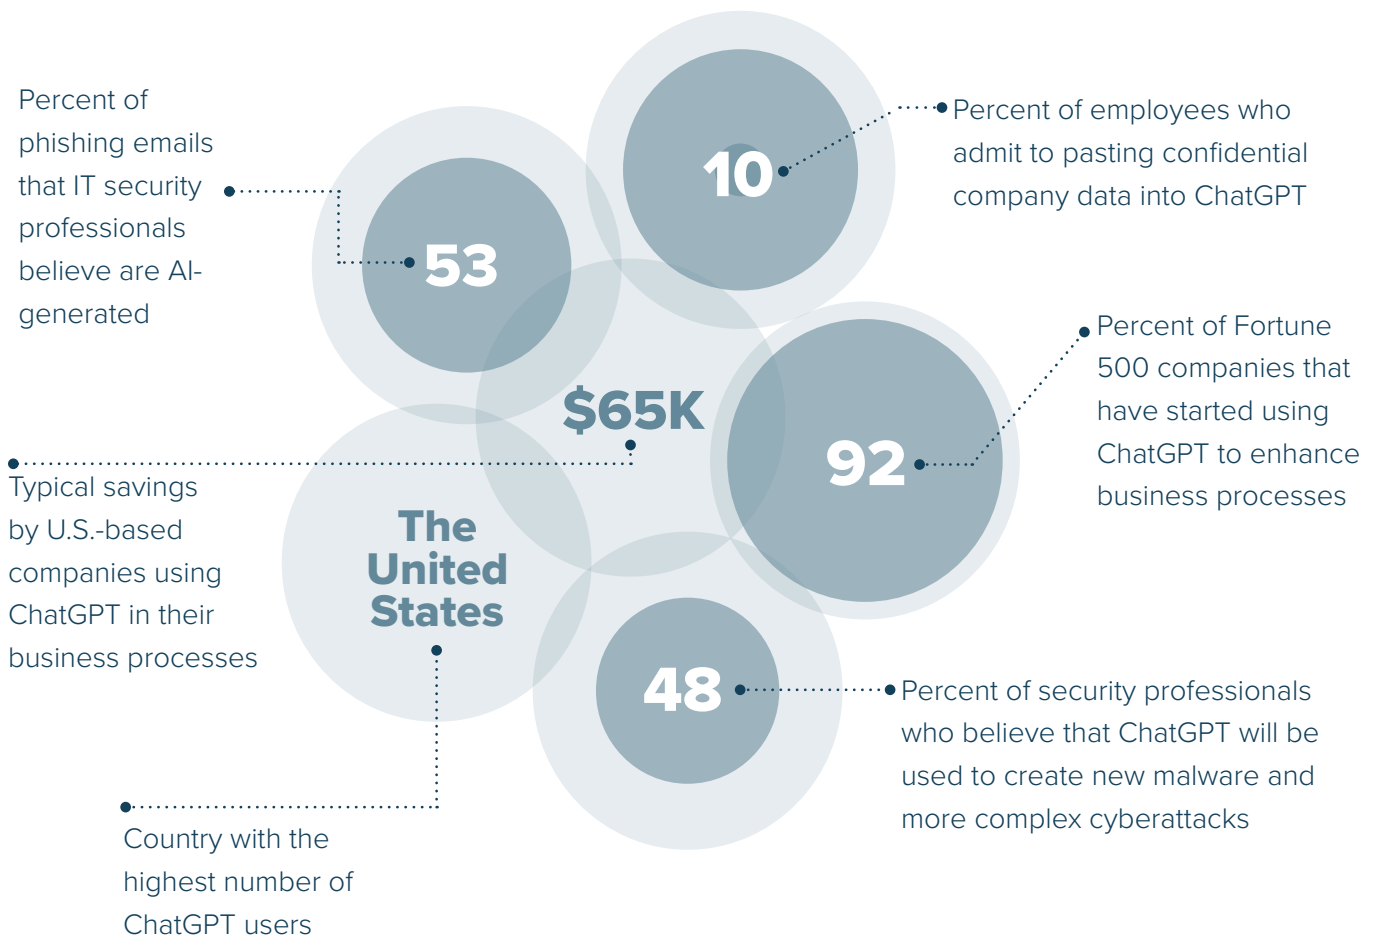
Percent of phishing emails that IT security professionals believe are AI-generated

53

10

Percent of employees who admit to pasting confidential company data into ChatGPT

$65K

Percent of Fortune 500 companies that have started using ChatGPT to enhance business processes

92

Typical savings by U.S.-based companies using ChatGPT in their business processes

The United States

48

Percent of security professionals who believe that ChatGPT will be used to create new malware and more complex cyberattacks

Country with the highest number of ChatGPT users